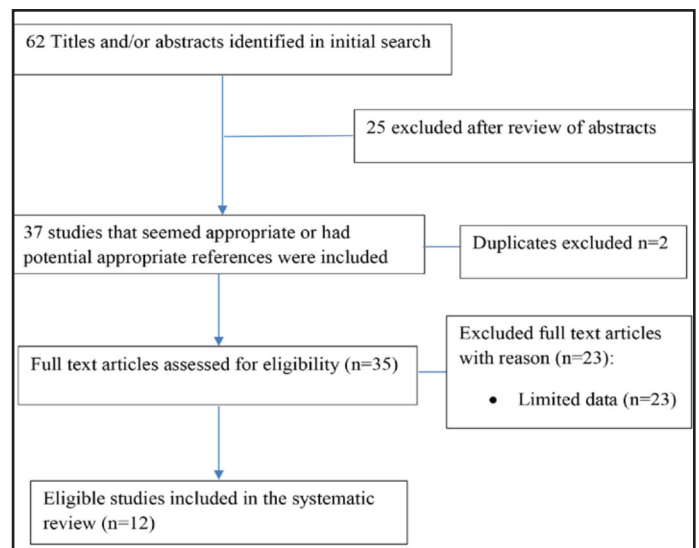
62 Titles and/or abstracts identified in initial search

25 excluded after review of abstracts

37 studies that seemed appropriate or had potential appropriate references were included

Duplicates excluded n=2

Full text articles assessed for eligibility (n=35)

Excluded full text articles with reason (n=23):

• Limited data (n=23)

Eligible studies included in the systematic review (n=12)